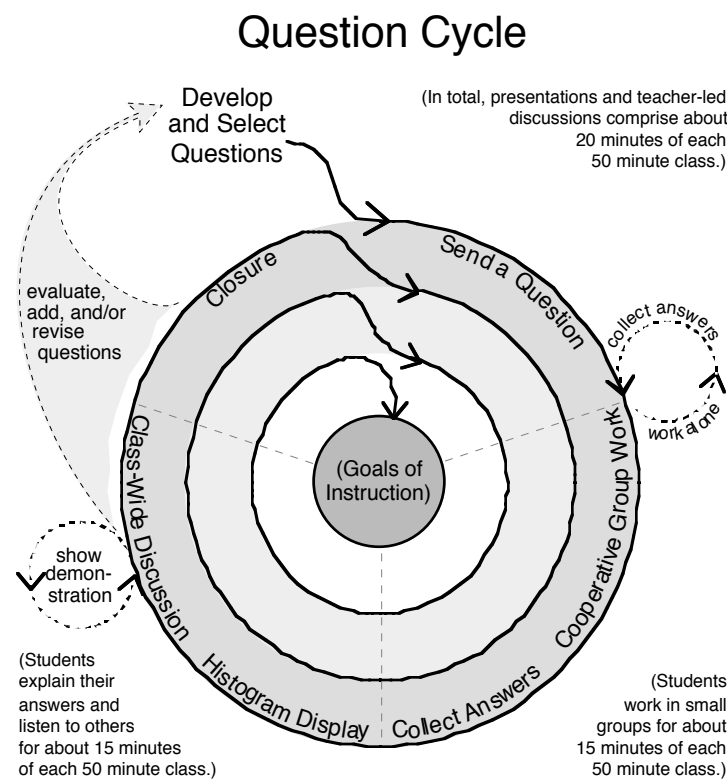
Question Cycle

Develop and Select Questions

(In total, presentations and teacher-led discussions comprise about 20 minutes of each 50 minute class.)

evaluate, add, and/or revise questions

Closure

Send a Question

collect answers

work alone

Cooperative Group Work

(Goals of Instruction)

Class-Wide Discussion

show demonstration

Histogram Display

Collect Answers

(Students explain their answers and listen to others for about 15 minutes of each 50 minute class.)

(Students work in small groups for about 15 minutes of each 50 minute class.)